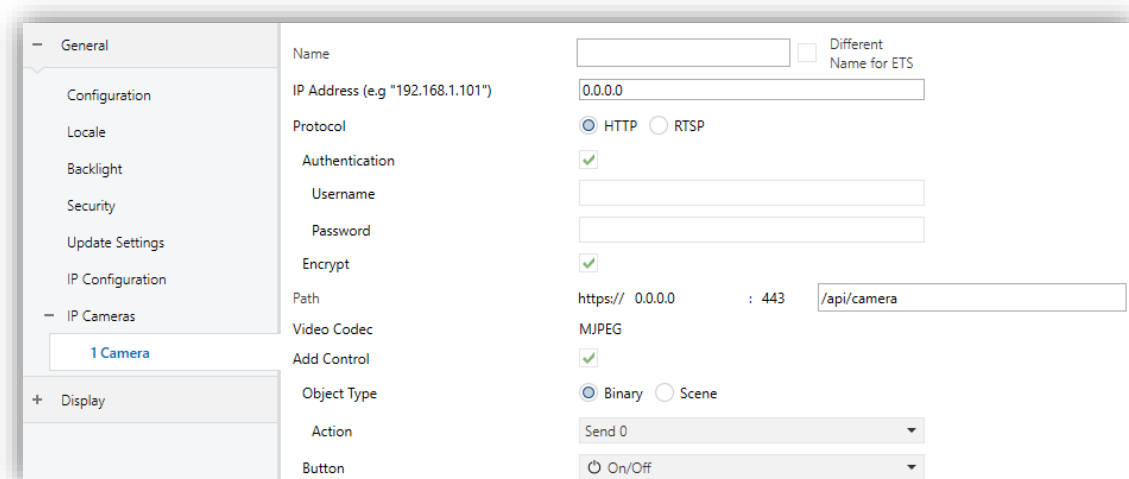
− General

Configuration

Locale

Backlight

Security

Update Settings

IP Configuration

− IP Cameras

1 Camera

+ Display

Name

Different Name for ETS

IP Address (e.g "192.168.1.101")

0.0.0.0

Protocol

HTTP RTSP

Authentication

Username

Password

Encrypt

Path

https:// 0.0.0.0 : 443

/api/camera

Video Codec

MJPEG

Add Control

Object Type

Binary Scene

Action

Send 0

Button

On/Off